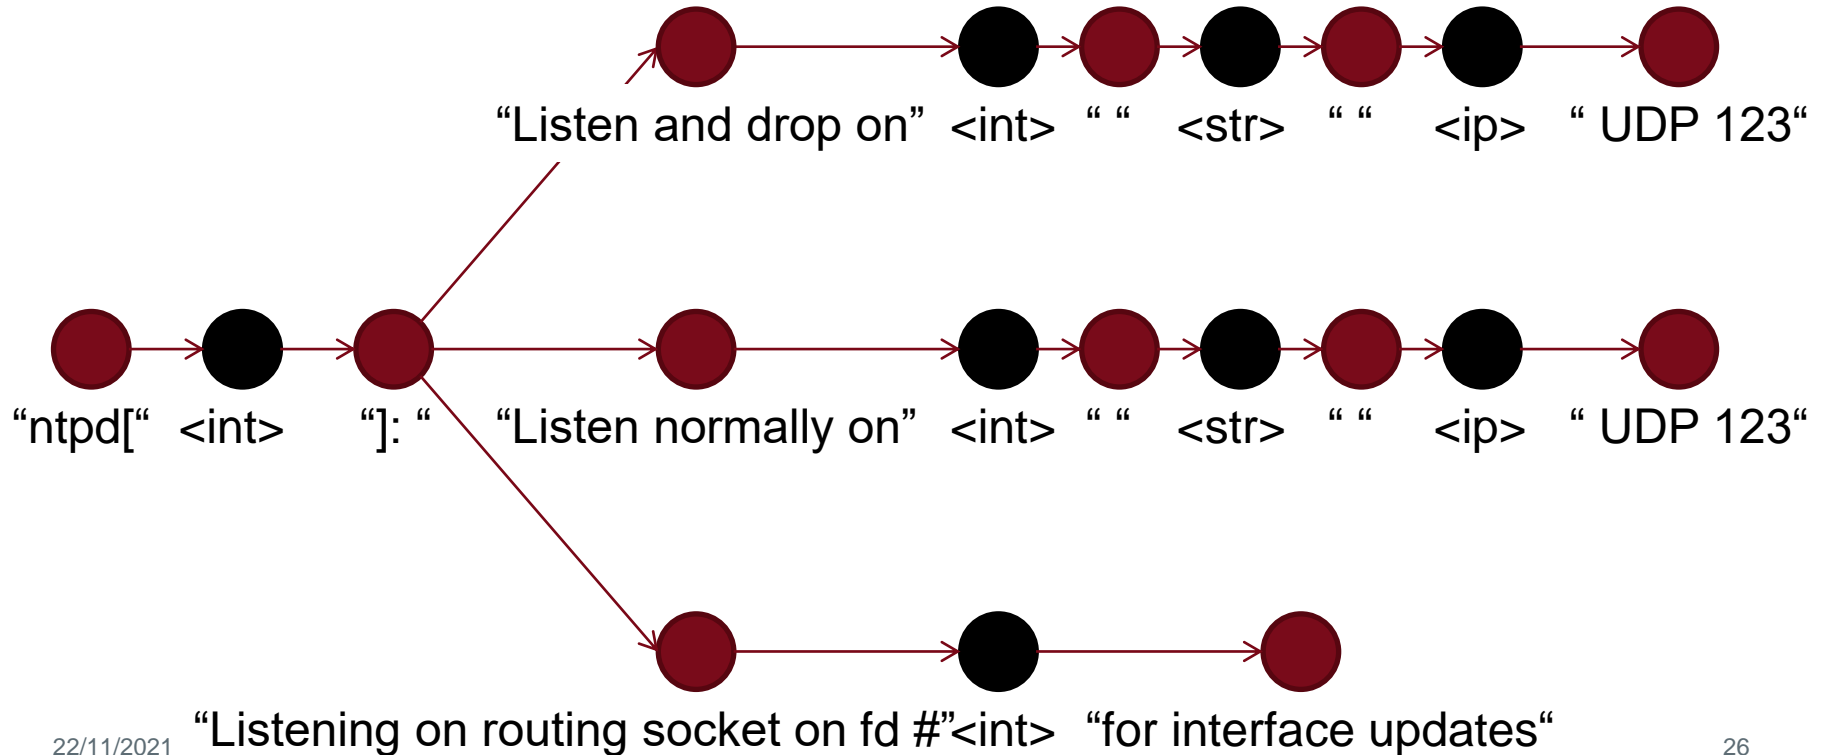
“Listen and drop on” <int> “ “ <str> “ “ <ip> “ UDP 123“

“ntpd[“ <int> “]: “ “Listen normally on” <int> “ “ <str> “ “ <ip> “ UDP 123“

“Listening on routing socket on fd #”<int> “for interface updates“

22/11/2021

26